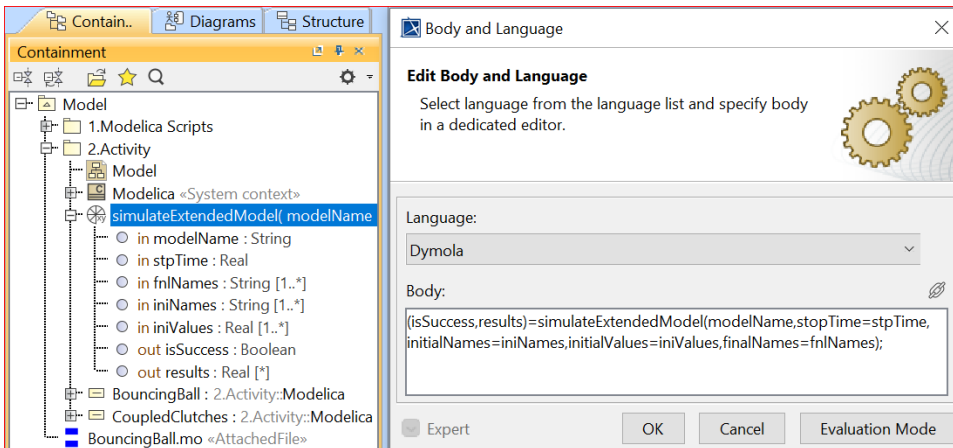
Contain.. Diagrams Structure
Containment
Model
1.Modelica Scripts
2.Activity
Model
Modelica «System context»
simulateExtendedModel( modelName
in modelName : String
in stpTime : Real
in fnlNames : String [1..*]
in iniNames : String [1..*]
in iniValues : Real [1..*]
out isSuccess : Boolean
out results : Real [*]
BouncingBall : 2.Activity::Modelica
CoupledClutches : 2.Activity::Modelica
BouncingBall.mo «AttachedFile»

Body and Language
Edit Body and Language
Select language from the language list and specify body in a dedicated editor.
Language:
Dymola
Body:
(isSuccess,results)=simulateExtendedModel(modelName,stopTime=stpTime, initialNames=iniNames,initialValues=iniValues,finalNames=fnlNames);
Expert
OK
Cancel
Evaluation Mode